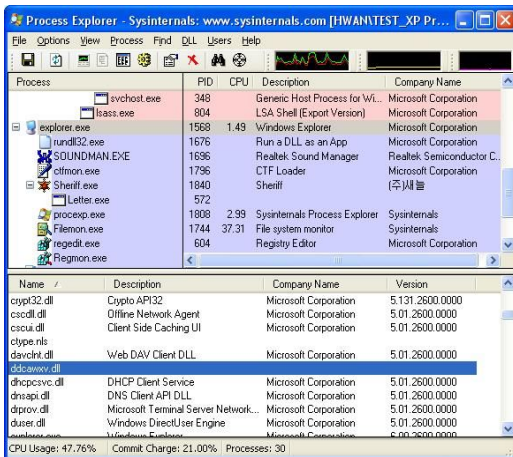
Process Explorer - Sysinternals: www.sysinternals.com [HWAN\TEST_XP Pr...

File Options View Process Find DLL Users Help

| Process | PID | CPU | Description | Company Name |
|---|---|---|---|---|
| svchost.exe | 348 | | Generic Host Process for Wi... | Microsoft Corporation |
| lsass.exe | 804 | | LSA Shell (Export Version) | Microsoft Corporation |
| explorer.exe | 1568 | 1.49 | Windows Explorer | Microsoft Corporation |
| rundll32.exe | 1676 | | Run a DLL as an App | Microsoft Corporation |
| SOUNDMAN.EXE | 1696 | | Realtek Sound Manager | Realtek Semiconductor C... |
| ctfmon.exe | 1796 | | CTF Loader | Microsoft Corporation |
| Sheriff.exe | 1840 | | Sheriff | (주)새늘 |
| Letter.exe | 572 | | | |
| procexp.exe | 1808 | 2.99 | Sysinternals Process Explorer | Sysinternals |
| Filemon.exe | 1744 | 37.31 | File system monitor | Sysinternals |
| regedit.exe | 604 | | Registry Editor | Microsoft Corporation |
| Regmon.exe | | | | |

| Name | Description | Company Name | Version |
|---|---|---|---|
| crypt32.dll | Crypto API32 | Microsoft Corporation | 5.131.2600.0000 |
| cscdll.dll | Offline Network Agent | Microsoft Corporation | 5.01.2600.0000 |
| cscui.dll | Client Side Caching UI | Microsoft Corporation | 5.01.2600.0000 |
| ctype.nls | | | |
| davclnt.dll | Web DAV Client DLL | Microsoft Corporation | 5.01.2600.0000 |
| ddcawxv.dll | | | |
| dhcpcsvc.dll | DHCP Client Service | Microsoft Corporation | 5.01.2600.0000 |
| dnsapi.dll | DNS Client API DLL | Microsoft Corporation | 5.01.2600.0000 |
| drprov.dll | Microsoft Terminal Server Network... | Microsoft Corporation | 5.01.2600.0000 |
| duser.dll | Windows DirectUser Engine | Microsoft Corporation | 5.01.2600.0000 |

CPU Usage: 47.76% | Commit Charge: 21.00% | Processes: 30